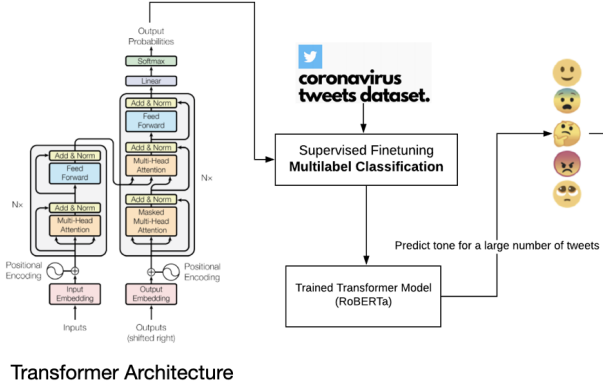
Output Probabilities

Softmax

Linear

Add & Norm

Feed Forward

Add & Norm

Multi-Head Attention

Add & Norm

Masked Multi-Head Attention

Nx

Add & Norm

Feed Forward

Add & Norm

Multi-Head Attention

Nx

Positional Encoding

Input Embedding

Inputs

Positional Encoding

Output Embedding

Outputs (shifted right)

Transformer Architecture

coronavirus tweets dataset.

Supervised Finetuning
**Multilabel Classification**

Predict tone for a large number of tweets

Trained Transformer Model (RoBERTa)